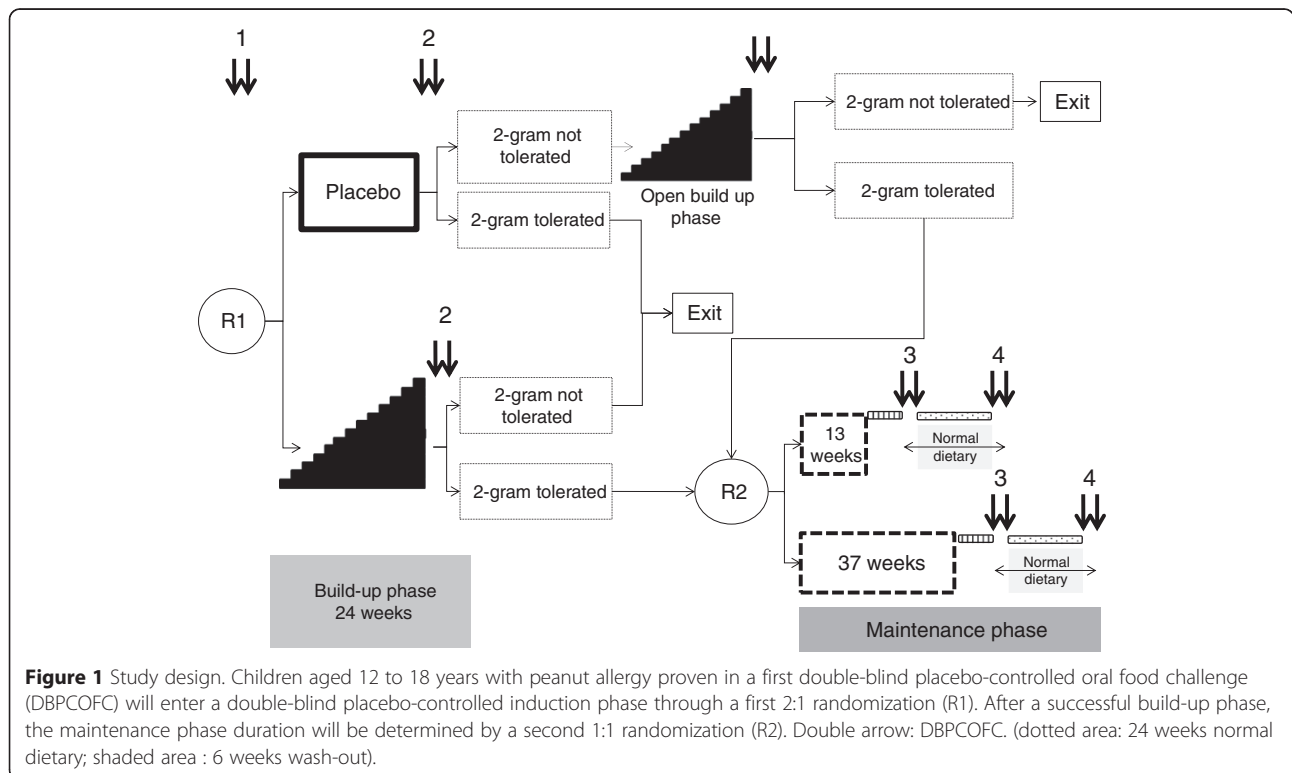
1

2

2-gram not tolerated

Exit

Placebo

2-gram not tolerated

Open build up phase

2-gram tolerated

2-gram tolerated

R1

2

Exit

3

4

2-gram not tolerated

13 weeks

Normal dietary

2-gram tolerated

R2

3

4

37 weeks

Normal dietary

Build-up phase 24 weeks

Maintenance phase

**Figure 1** Study design. Children aged 12 to 18 years with peanut allergy proven in a first double-blind placebo-controlled oral food challenge (DBPCOFC) will enter a double-blind placebo-controlled induction phase through a first 2:1 randomization (R1). After a successful build-up phase, the maintenance phase duration will be determined by a second 1:1 randomization (R2). Double arrow: DBPCOFC. (dotted area: 24 weeks normal dietary; shaded area : 6 weeks wash-out).